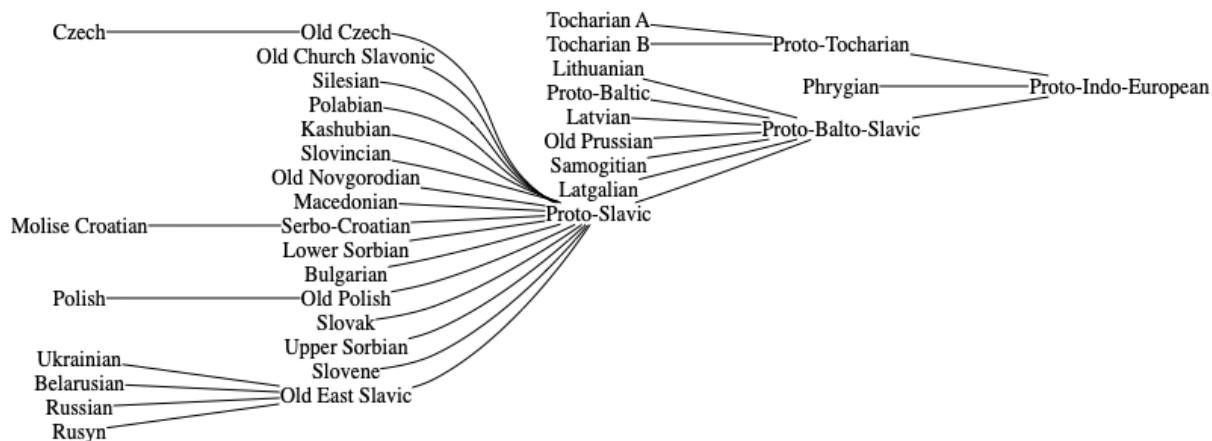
Czech
Old Czech
Old Church Slavonic
Silesian
Polabian
Kashubian
Slovincian
Old Novgorodian
Macedonian
Molise Croatian
Serbo-Croatian
Lower Sorbian
Bulgarian
Polish
Old Polish
Slovak
Upper Sorbian
Slovene
Ukrainian
Belarusian
Russian
Rusyn
Old East Slavic
Proto-Slavic
Tocharian A
Tocharian B
Proto-Tocharian
Lithuanian
Proto-Baltic
Latvian
Old Prussian
Samogitian
Latgalian
Proto-Balto-Slavic
Phrygian
Proto-Indo-European